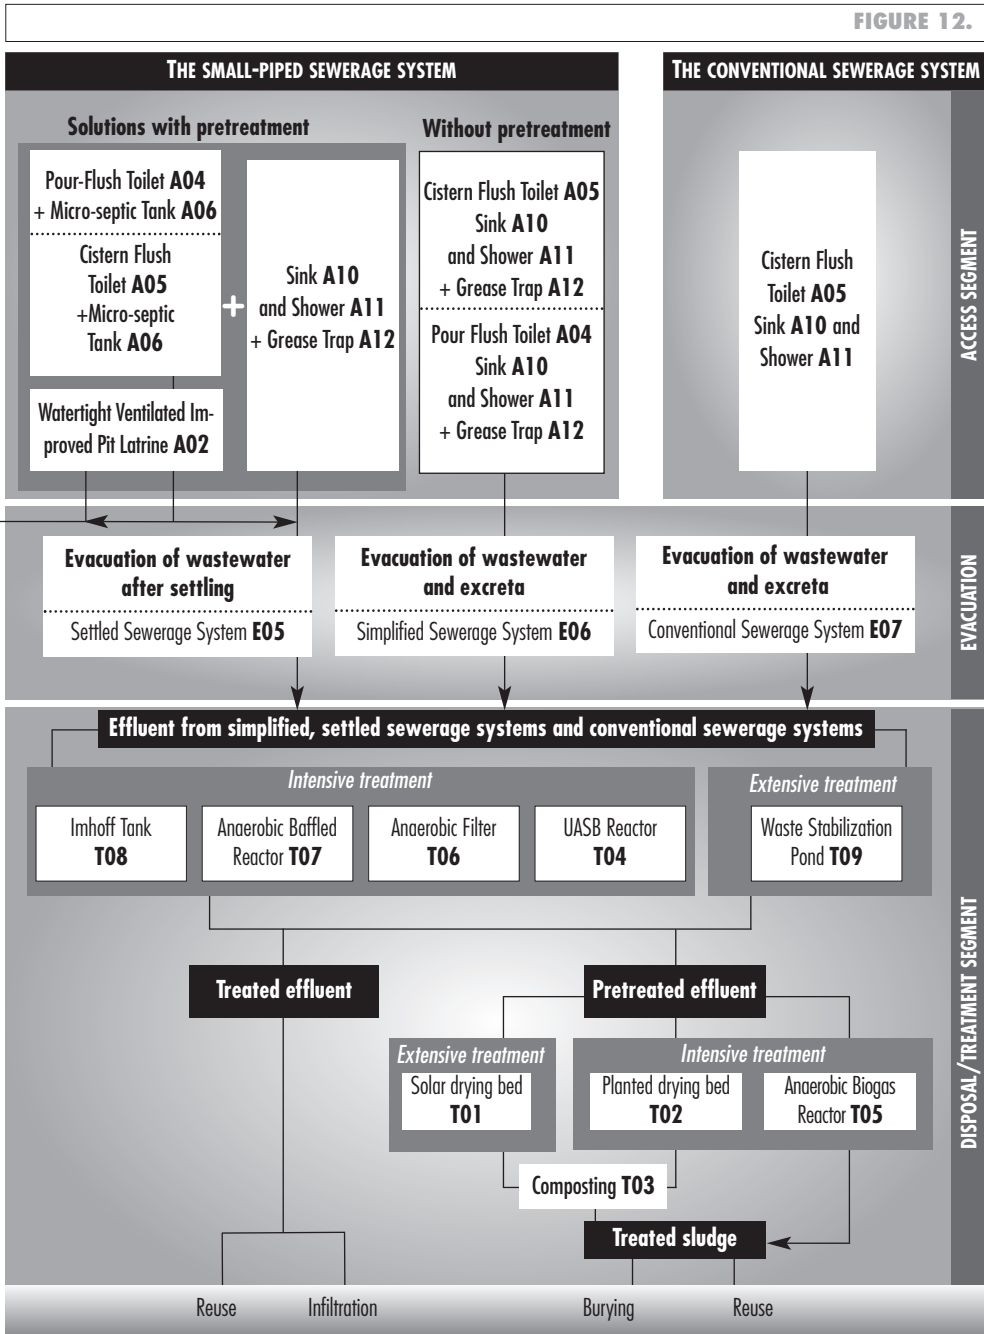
FIGURE 12.

THE SMALL-PIPED SEWERAGE SYSTEM

THE CONVENTIONAL SEWERAGE SYSTEM

Solutions with pretreatment

Without pretreatment

Pour-Flush Toilet **A04** + Micro-septic Tank **A06**

Cistern Flush Toilet **A05** +Micro-septic Tank **A06**

+

Sink **A10** and Shower **A11** + Grease Trap **A12**

Watertight Ventilated Improved Pit Latrine **A02**

Cistern Flush Toilet **A05** Sink **A10** and Shower **A11** + Grease Trap **A12**

Pour Flush Toilet **A04** Sink **A10** and Shower **A11** + Grease Trap **A12**

Cistern Flush Toilet **A05** Sink **A10** and Shower **A11**

ACCESS SEGMENT

Evacuation of wastewater after settling

Settled Sewerage System **E05**

Evacuation of wastewater and excreta

Simplified Sewerage System **E06**

Evacuation of wastewater and excreta

Conventional Sewerage System **E07**

EVACUATION

Effluent from simplified, settled sewerage systems and conventional sewerage systems

Intensive treatment

Imhoff Tank **T08**

Anaerobic Baffled Reactor **T07**

Anaerobic Filter **T06**

UASB Reactor **T04**

Extensive treatment

Waste Stabilization Pond **T09**

Treated effluent

Pretreated effluent

Extensive treatment

Solar drying bed **T01**

Intensive treatment

Planted drying bed **T02**

Anaerobic Biogas Reactor **T05**

Composting **T03**

Treated sludge

DISPOSAL/TREATMENT SEGMENT

Reuse

Infiltration

Burying

Reuse